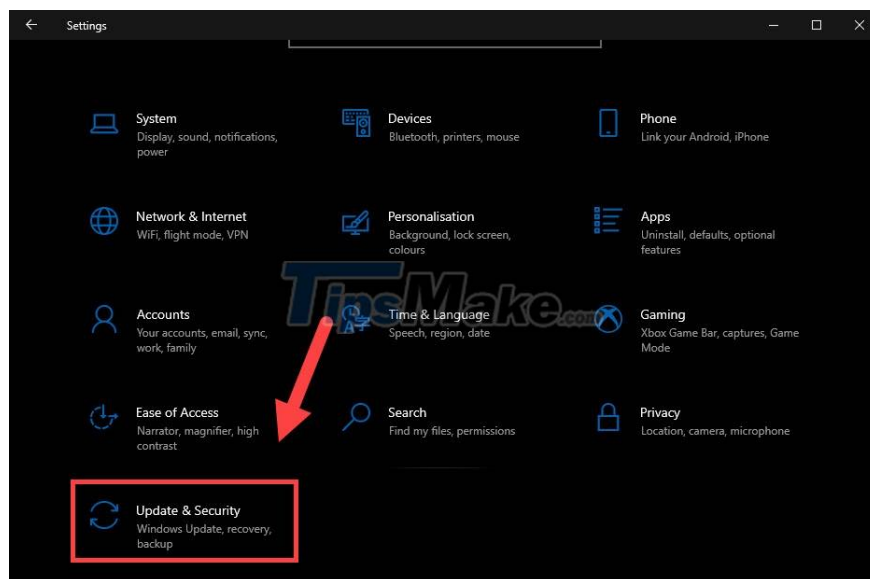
Settings

System
Display, sound, notifications, power

Devices
Bluetooth, printers, mouse

Phone
Link your Android, iPhone

Network & Internet
WiFi, flight mode, VPN

Personalisation
Background, lock screen, colours

Apps
Uninstall, defaults, optional features

TipsMake.com

Accounts
Your accounts, email, sync, work, family

Time & Language
Speech, region, date

Gaming
Xbox Game Bar, captures, Game Mode

Ease of Access
Narrator, magnifier, high contrast

Search
Find my files, permissions

Privacy
Location, camera, microphone

Update & Security
Windows Update, recovery, backup